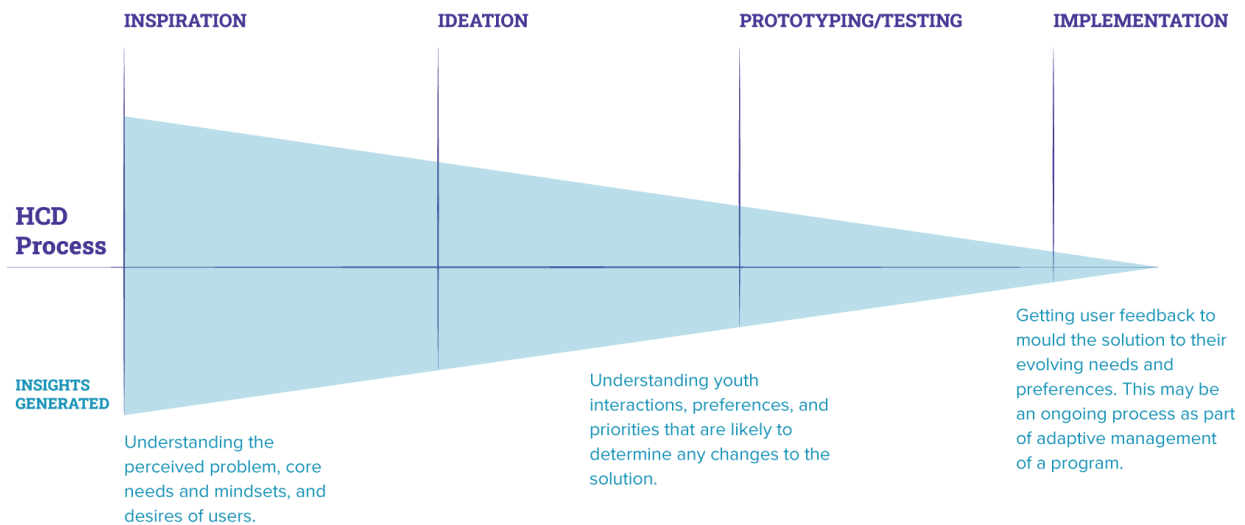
INSPIRATION

IDEATION

PROTOTYPING/TESTING

IMPLEMENTATION

HCD Process

INSIGHTS GENERATED

Understanding the perceived problem, core needs and mindsets, and desires of users.

Understanding youth interactions, preferences, and priorities that are likely to determine any changes to the solution.

Getting user feedback to mould the solution to their evolving needs and preferences. This may be an ongoing process as part of adaptive management of a program.